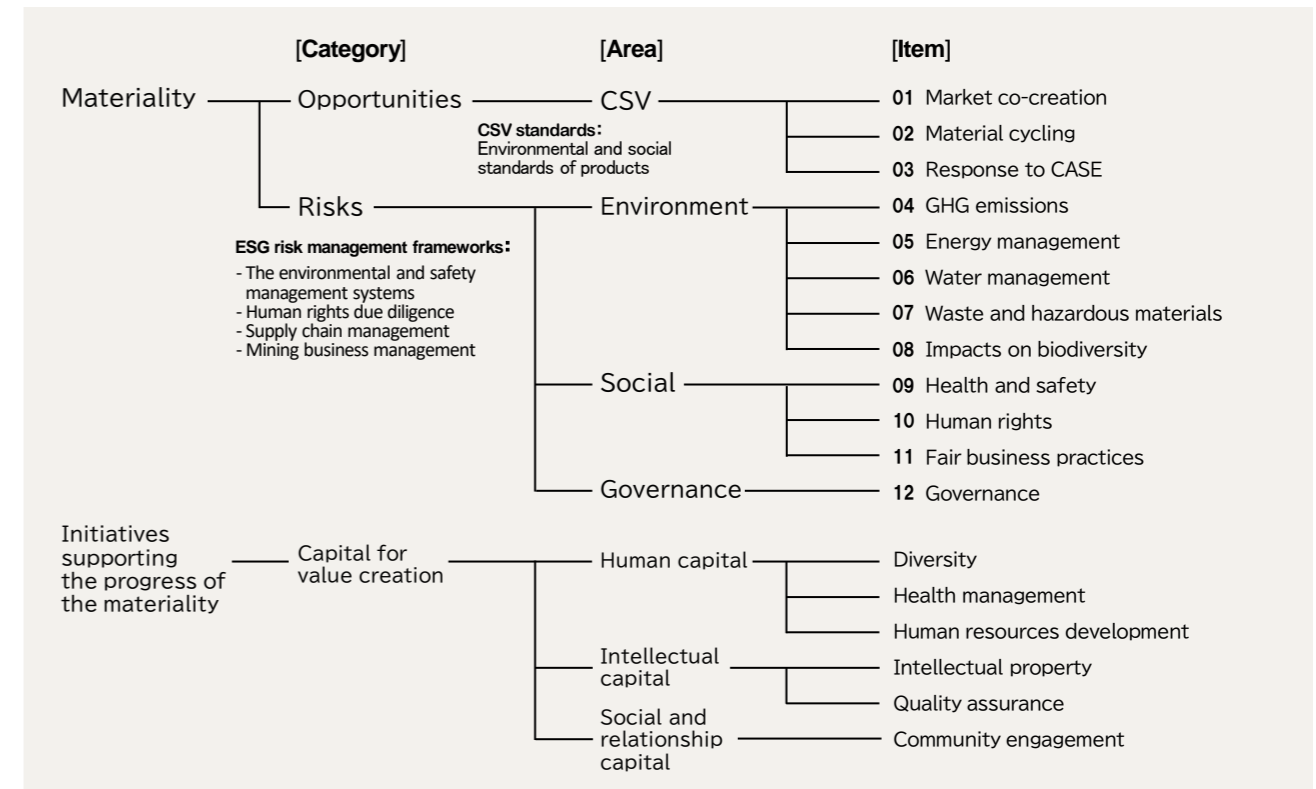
[Category]

[Area]

[Item]

Materiality

Opportunities

CSV

CSV standards: Environmental and social standards of products

01 Market co-creation

02 Material cycling

03 Response to CASE

Risks

ESG risk management frameworks:
- The environmental and safety management systems
- Human rights due diligence
- Supply chain management
- Mining business management

Environment

04 GHG emissions

05 Energy management

06 Water management

07 Waste and hazardous materials

08 Impacts on biodiversity

Social

09 Health and safety

10 Human rights

11 Fair business practices

Governance

12 Governance

Initiatives supporting the progress of the materiality

Capital for value creation

Human capital

Diversity

Health management

Human resources development

Intellectual capital

Intellectual property

Quality assurance

Social and relationship capital

Community engagement